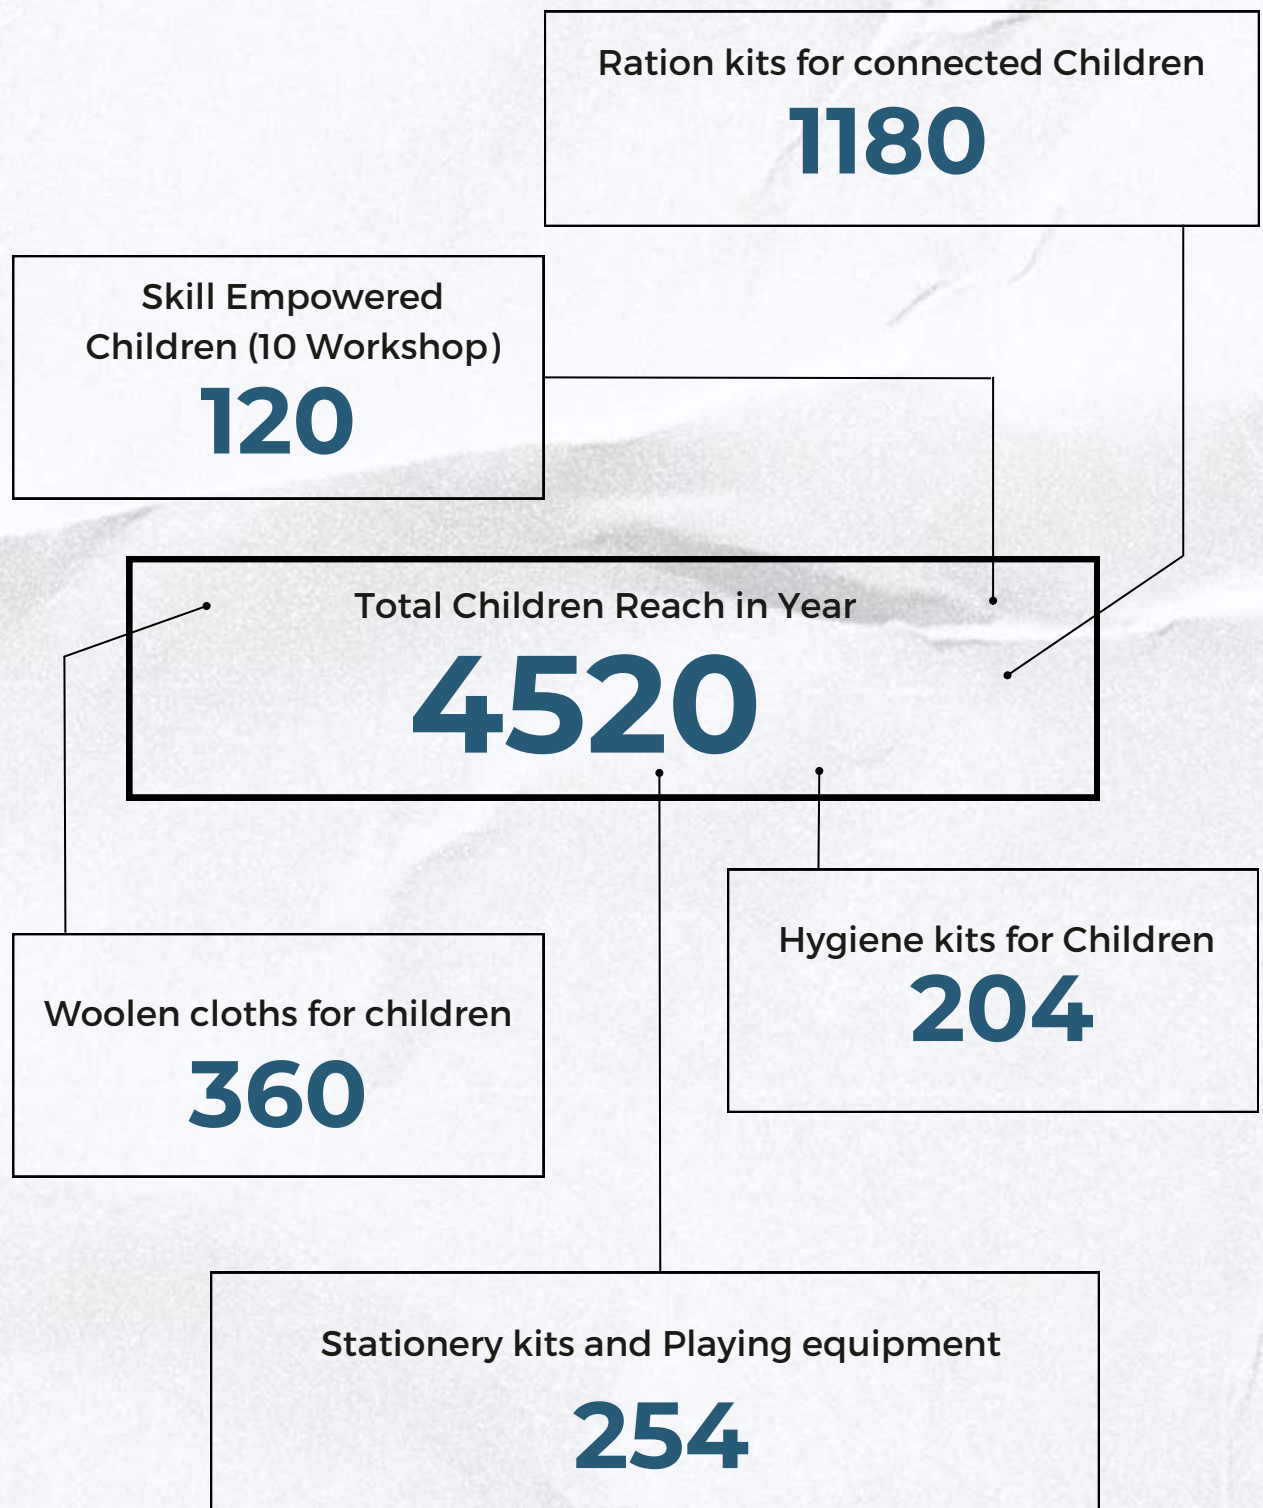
Ration kits for connected Children
1180

Skill Empowered Children (10 Workshop)
120

Total Children Reach in Year
4520

Woolen cloths for children
360

Hygiene kits for Children
204

Stationery kits and Playing equipment
254